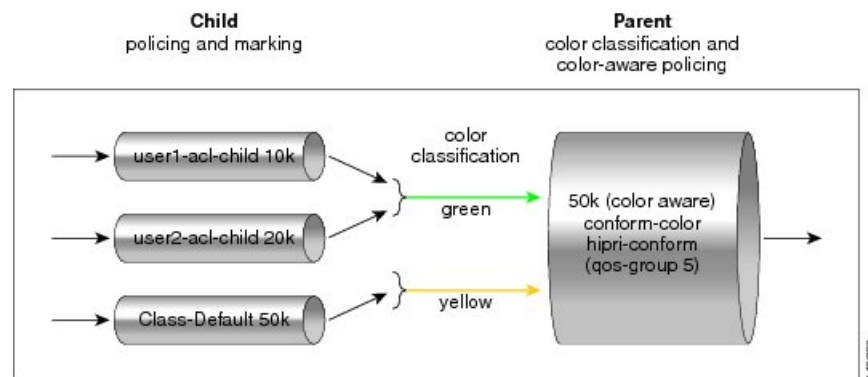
Child
policing and marking

Parent
color classification and
color-aware policing

user1-acl-child 10k

user2-acl-child 20k

Class-Default 50k

color
classification

green

yellow

50k (color aware)
conform-color
hipri-conform
(qos-group 5)